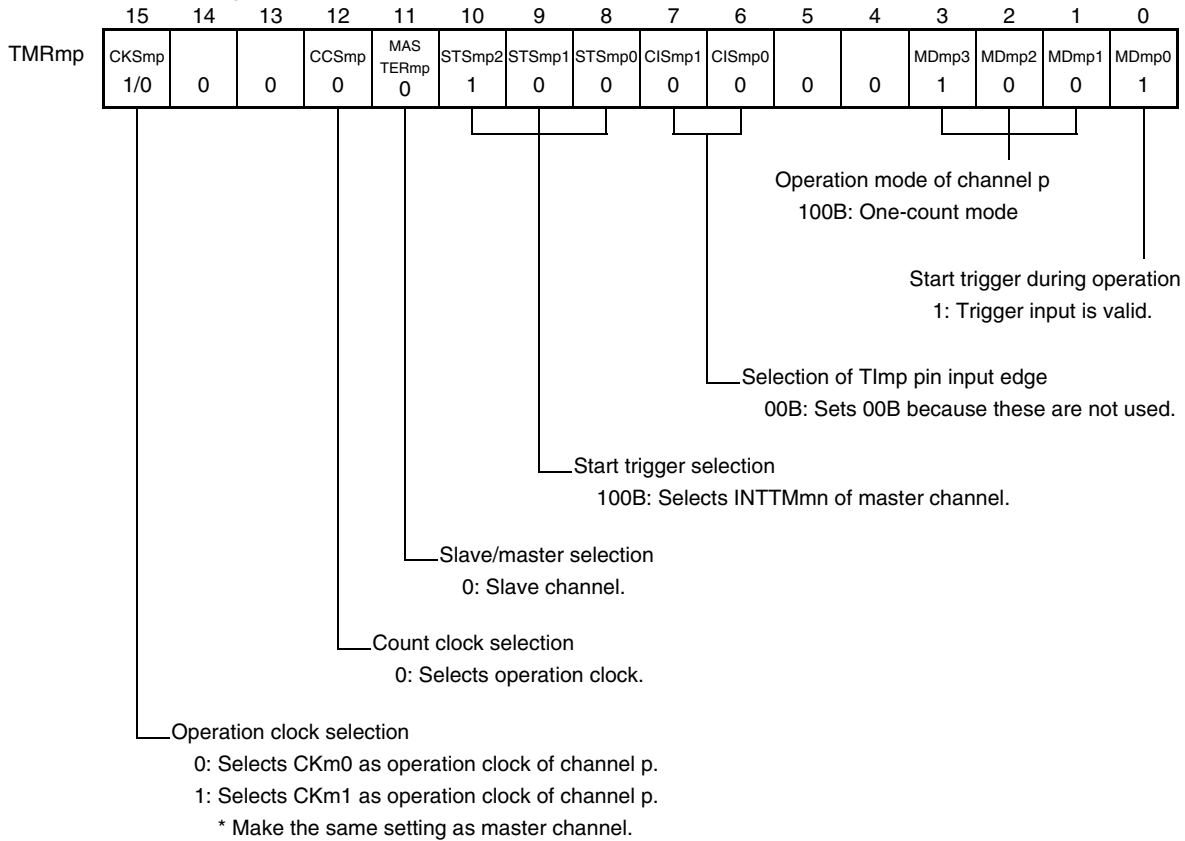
TMRmp

| 15 | 14 | 13 | 12 | 11 | 10 | 9 | 8 | 7 | 6 | 5 | 4 | 3 | 2 | 1 | 0 |
|---|---|---|---|---|---|---|---|---|---|---|---|---|---|---|---|
| CKSmp | | | CCSmp | MASTERmp | STSmp2 | STSmp1 | STSmp0 | CISmp1 | CISmp0 | | | MDmp3 | MDmp2 | MDmp1 | MDmp0 |
| 1/0 | 0 | 0 | 0 | 0 | 1 | 0 | 0 | 0 | 0 | 0 | 0 | 1 | 0 | 0 | 1 |

Operation mode of channel p
100B: One-count mode

Start trigger during operation
1: Trigger input is valid.

Selection of TImp pin input edge
00B: Sets 00B because these are not used.

Start trigger selection
100B: Selects INTTMmn of master channel.

Slave/master selection
0: Slave channel.

Count clock selection
0: Selects operation clock.

Operation clock selection
0: Selects CKm0 as operation clock of channel p.
1: Selects CKm1 as operation clock of channel p.
* Make the same setting as master channel.